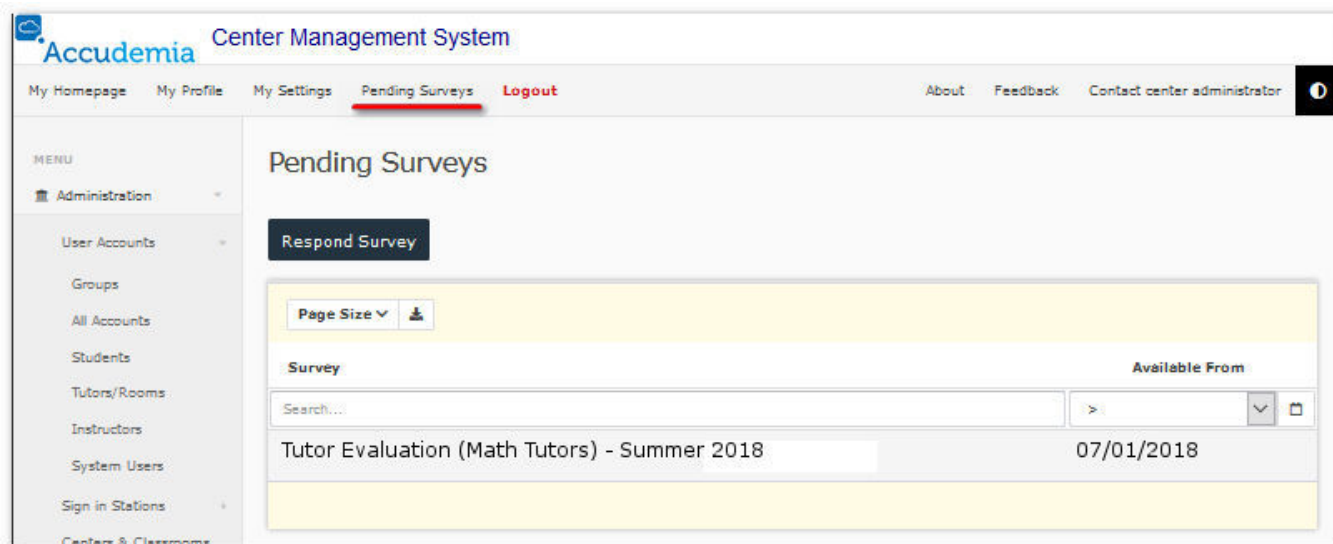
Accudemia Center Management System

My Homepage My Profile My Settings Pending Surveys Logout

About Feedback Contact center administrator

MENU

Administration

User Accounts

Groups

All Accounts

Students

Tutors/Rooms

Instructors

System Users

Sign in Stations

Centers & Classrooms

Pending Surveys

Respond Survey

Page Size

| Survey | Available From |
|---|---|
| Search... | > |
| Tutor Evaluation (Math Tutors) - Summer 2018 | 07/01/2018 |